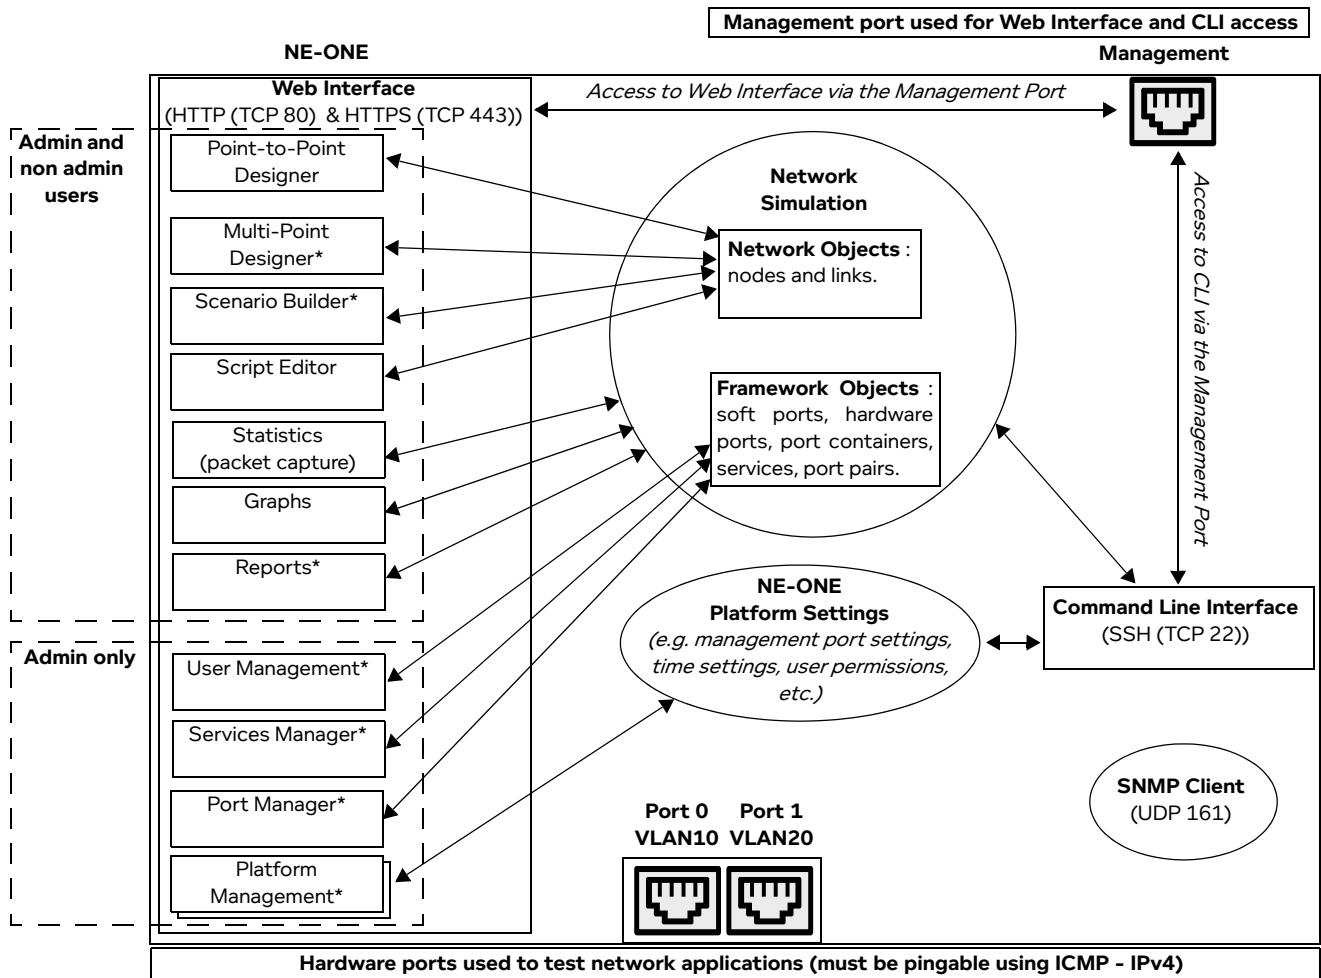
Management port used for Web Interface and CLI access

NE-ONE

Management

Web Interface
(HTTP (TCP 80) & HTTPS (TCP 443))

Access to Web Interface via the Management Port

Admin and non admin users

Point-to-Point Designer

Multi-Point Designer*

Scenario Builder*

Script Editor

Statistics (packet capture)

Graphs

Reports*

Network Simulation

Network Objects : nodes and links.

Framework Objects : soft ports, hardware ports, port containers, services, port pairs.

Access to CLI via the Management Port

Admin only

User Management*

Services Manager*

Port Manager*

Platform Management*

NE-ONE Platform Settings
(e.g. management port settings, time settings, user permissions, etc.)

Command Line Interface
(SSH (TCP 22))

SNMP Client
(UDP 161)

Port 0 VLAN10

Port 1 VLAN20

Hardware ports used to test network applications (must be pingable using ICMP - IPv4)